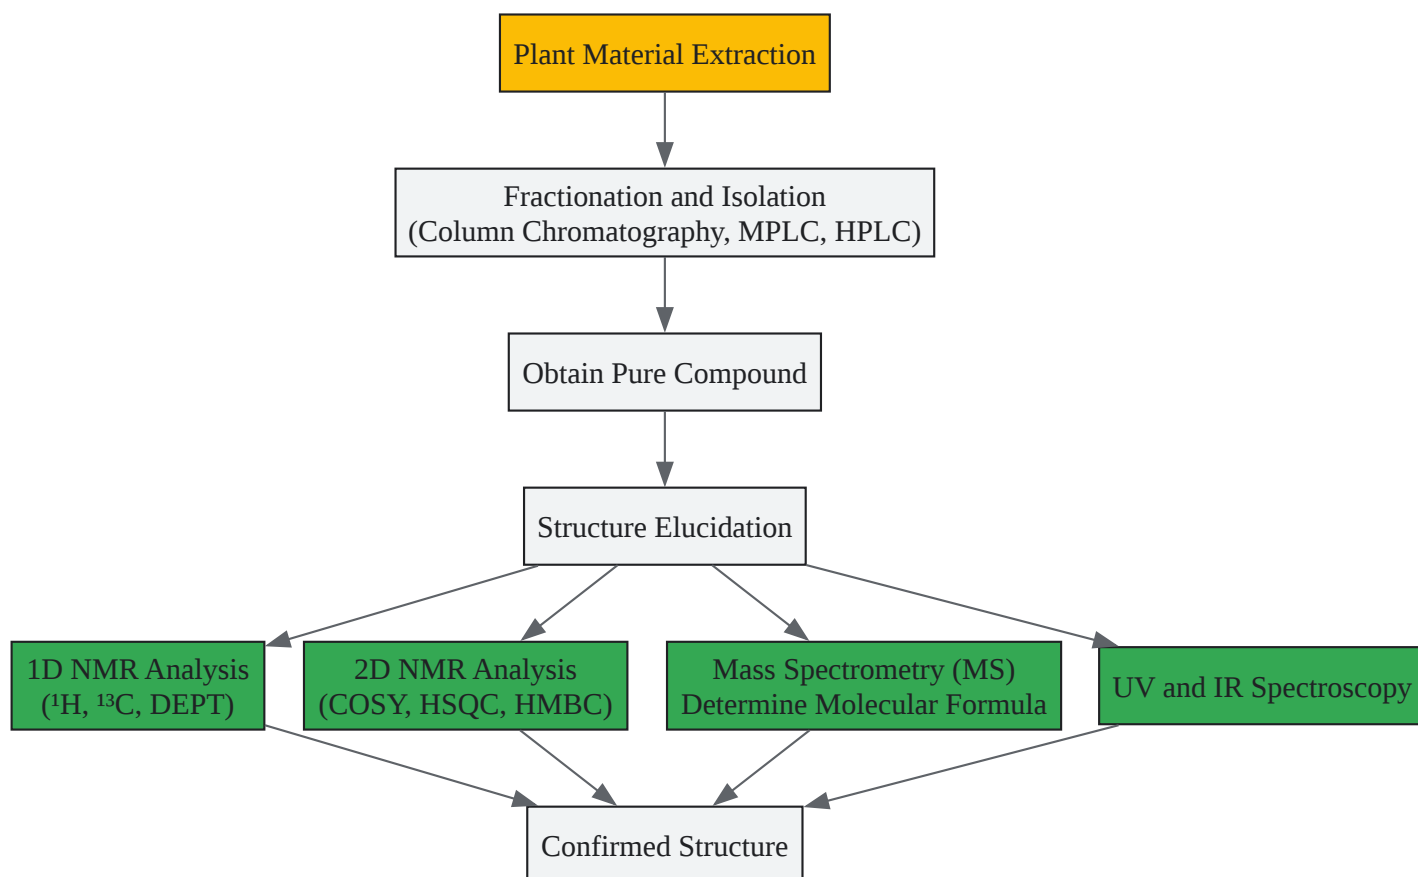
Plant Material Extraction

Fractionation and Isolation
(Column Chromatography, MPLC, HPLC)

Obtain Pure Compound

Structure Elucidation

1D NMR Analysis
($^1$H, $^{13}$C, DEPT)

2D NMR Analysis
(COSY, HSQC, HMBC)

Mass Spectrometry (MS)
Determine Molecular Formula

UV and IR Spectroscopy

Confirmed Structure